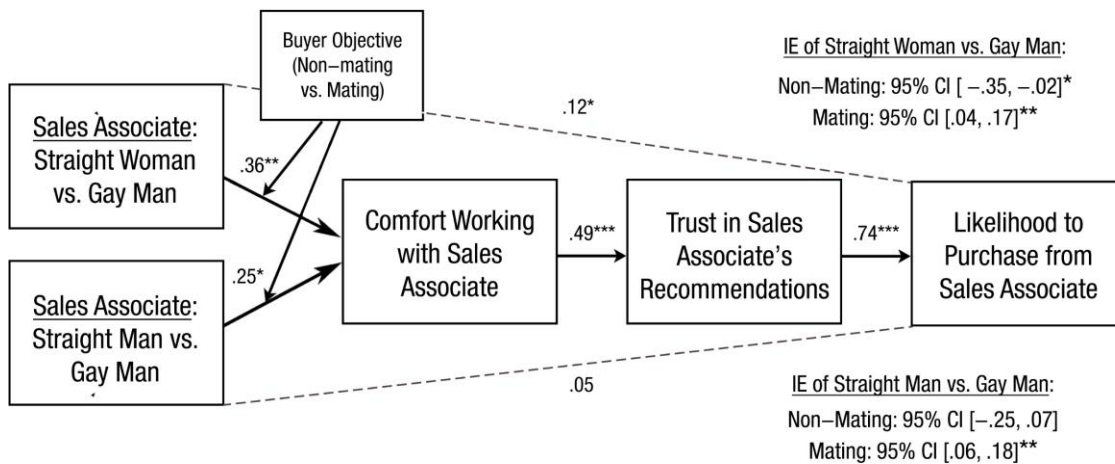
Buyer Objective (Non–mating vs. Mating)

IE of Straight Woman vs. Gay Man:
Non–Mating: 95% CI [ –.35, –.02]*
Mating: 95% CI [.04, .17]**

Sales Associate: Straight Woman vs. Gay Man

.12*

.36**

.25*

Sales Associate: Straight Man vs. Gay Man

Comfort Working with Sales Associate

.49***

Trust in Sales Associate's Recommendations

.74***

Likelihood to Purchase from Sales Associate

.05

IE of Straight Man vs. Gay Man:
Non–Mating: 95% CI [–.25, .07]
Mating: 95% CI [.06, .18]**